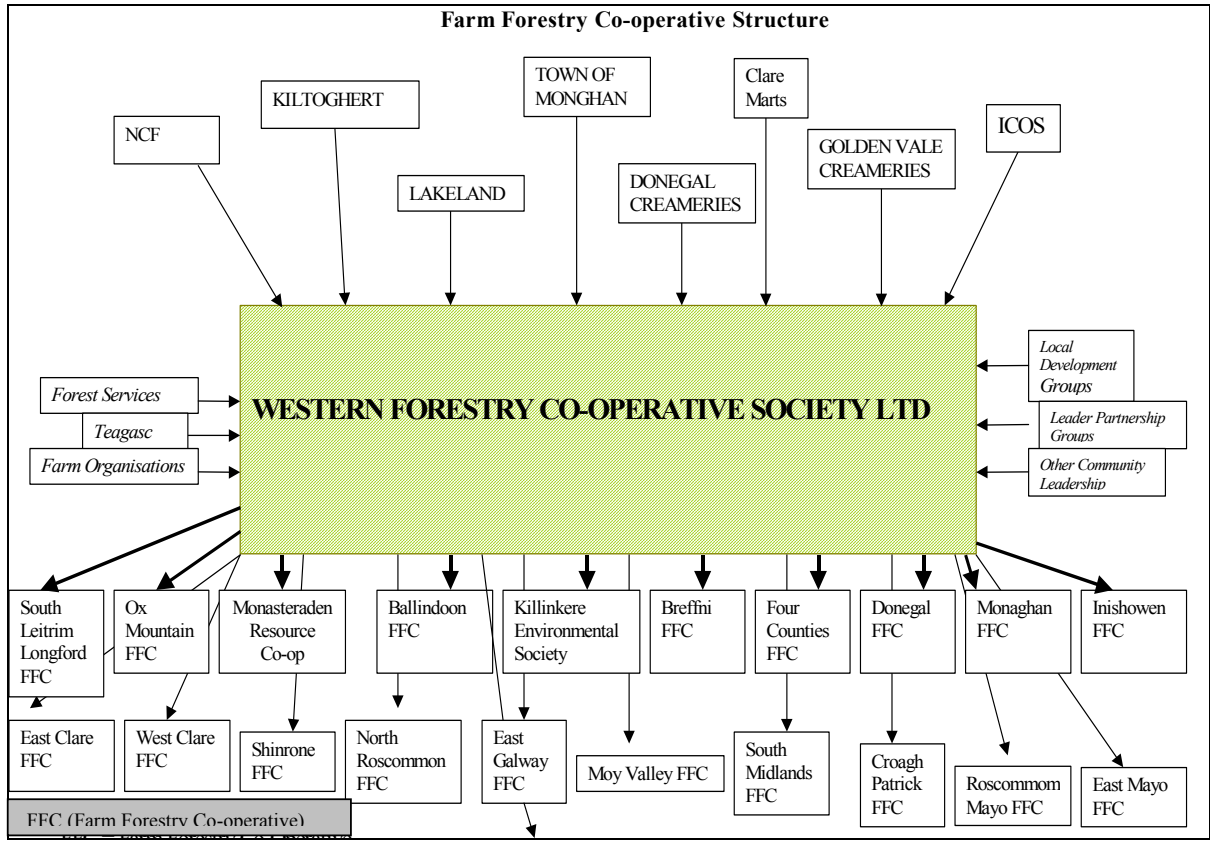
Farm Forestry Co-operative Structure

NCF

KILTOGHERT

LAKELAND

TOWN OF MONGHAN

DONEGAL CREAMERIES

Clare Marts

GOLDEN VALE CREAMERIES

ICOS

Forest Services

Teagasc

Farm Organisations

WESTERN FORESTRY CO-OPERATIVE SOCIETY LTD

Local Development Groups

Leader Partnership Groups

Other Community Leadership

South Leitrim Longford FFC

Ox Mountain FFC

Monasteraden Resource Co-op

Ballindoon FFC

Killinkere Environmental Society

Breffni FFC

Four Counties FFC

Donegal FFC

Monaghan FFC

Inishowen FFC

East Clare FFC

West Clare FFC

Shinrone FFC

North Roscommon FFC

East Galway FFC

Moy Valley FFC

South Midlands FFC

Croagh Patrick FFC

Roscommom Mayo FFC

East Mayo FFC

FFC (Farm Forestry Co-operative)

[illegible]